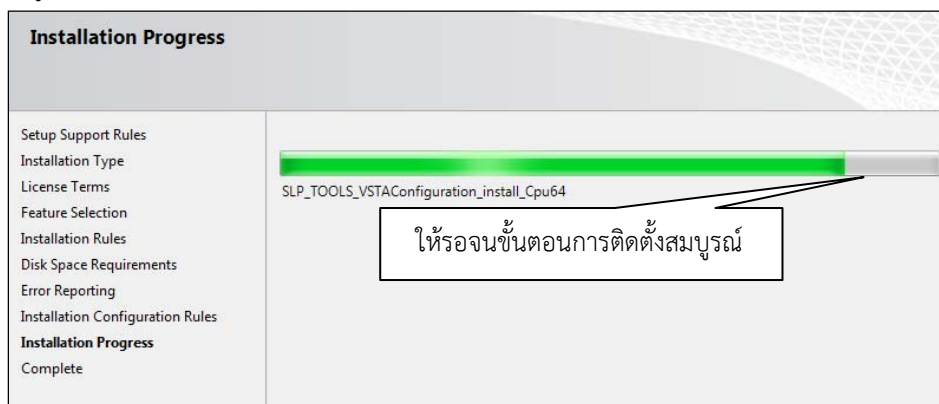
Installation Progress

Setup Support Rules
Installation Type
License Terms
Feature Selection
Installation Rules
Disk Space Requirements
Error Reporting
Installation Configuration Rules
Installation Progress
Complete

SLP_TOOLS_VSTAConfiguration_install_Cpu64

ให้รอจนขั้นตอนการติดตั้งสมบูรณ์